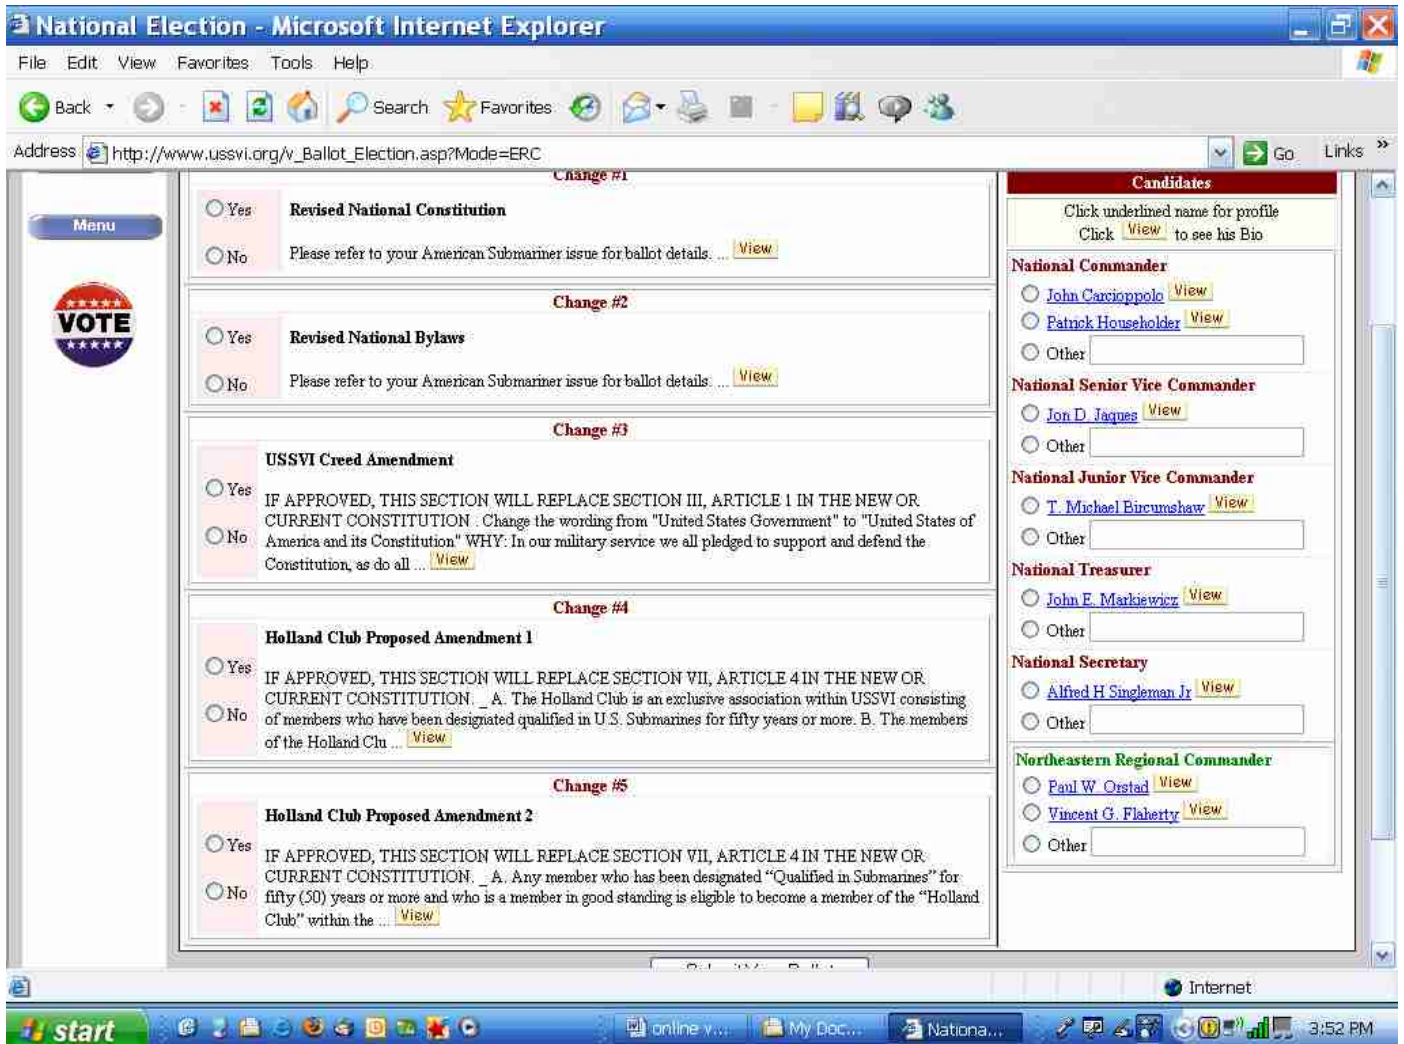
National Election - Microsoft Internet Explorer

File Edit View Favorites Tools Help

Back Search Favorites

Address http://www.ussvi.org/v_Ballot_Election.asp?Mode=ERC Go Links

Menu

VOTE

Change #1

Yes No

Revised National Constitution

Please refer to your American Submariner issue for ballot details. ... View

Change #2

Yes No

Revised National Bylaws

Please refer to your American Submariner issue for ballot details. ... View

Change #3

Yes No

USSVI Creed Amendment

IF APPROVED, THIS SECTION WILL REPLACE SECTION III, ARTICLE 1 IN THE NEW OR CURRENT CONSTITUTION : Change the wording from "United States Government" to "United States of America and its Constitution" WHY: In our military service we all pledged to support and defend the Constitution, as do all ... View

Change #4

Yes No

Holland Club Proposed Amendment 1

IF APPROVED, THIS SECTION WILL REPLACE SECTION VII, ARTICLE 4 IN THE NEW OR CURRENT CONSTITUTION. _ A. The Holland Club is an exclusive association within USSVI consisting of members who have been designated qualified in U.S. Submarines for fifty years or more. B. The members of the Holland Clu ... View

Change #5

Yes No

Holland Club Proposed Amendment 2

IF APPROVED, THIS SECTION WILL REPLACE SECTION VII, ARTICLE 4 IN THE NEW OR CURRENT CONSTITUTION. _ A. Any member who has been designated "Qualified in Submarines" for fifty (50) years or more and who is a member in good standing is eligible to become a member of the "Holland Club" within the ... View

Candidates

Click underlined name for profile
Click View to see his Bio

National Commander
John Carcioppolo View
Patrick Householder View
Other

National Senior Vice Commander
Jon D. Jaques View
Other

National Junior Vice Commander
T. Michael Bircumshaw View
Other

National Treasurer
John E. Markiewicz View
Other

National Secretary
Alfred H Singleman Jr View
Other

Northeastern Regional Commander
Paul W. Orstad View
Vincent G. Flaherty View
Other

Internet

start online v... My Doc... Nationa... 3:52 PM